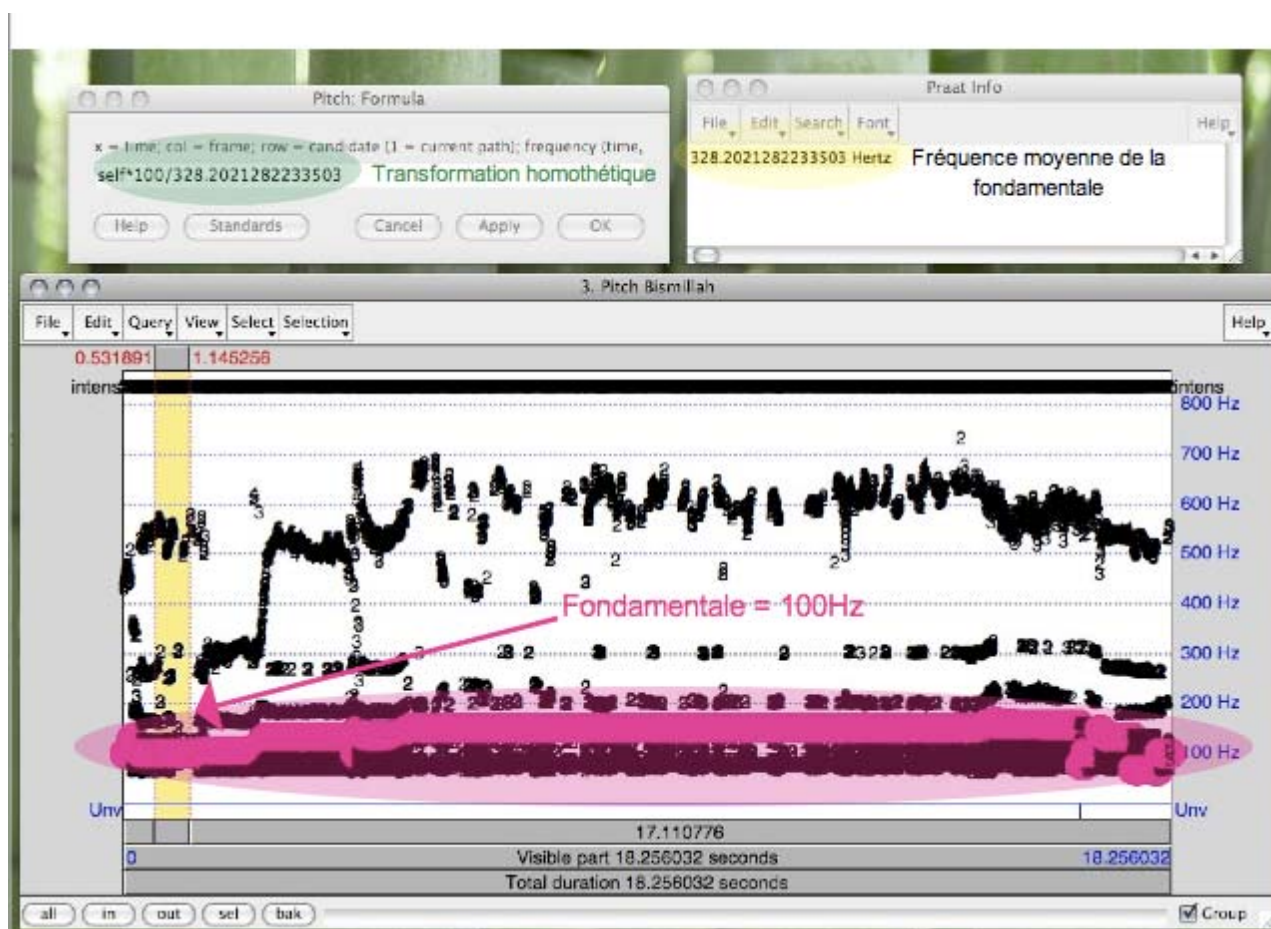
Pitch: Formula

x = time; col = frame; row = candidate (1 = current path); frequency (time,

self*100/328.2021282233503 Transformation homothétique

Help Standards Cancel Apply OK

Praat Info

File Edit Search Font Help

328.2021282233503 Hertz Fréquence moyenne de la fondamentale

3. Pitch Bismillah

File Edit Query View Select Selection Help

0.531891 1.145256

intens intens

800 Hz
700 Hz
600 Hz
500 Hz
400 Hz
300 Hz
200 Hz
100 Hz

Fondamentale = 100Hz

Unv Unv

17.110776

0 Visible part 18.256032 seconds 18.256032

Total duration 18.256032 seconds

all in out sel bak Group